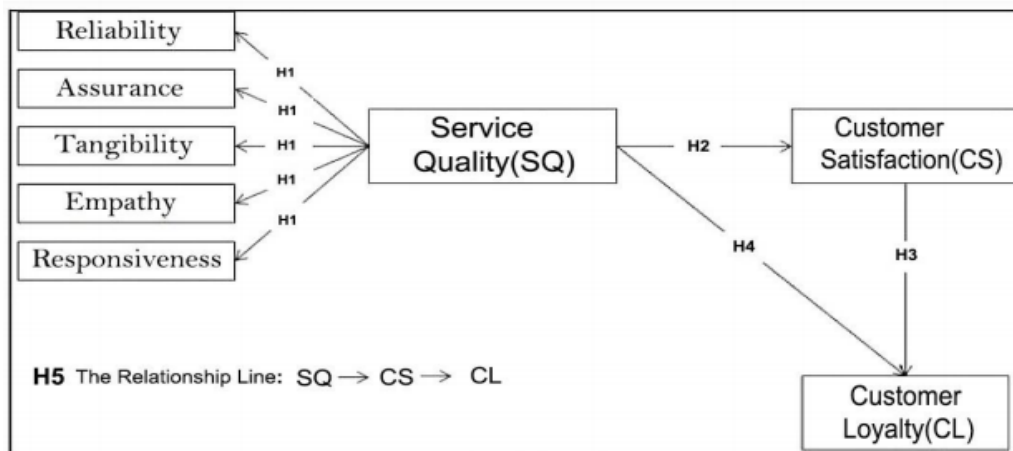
Reliability
Assurance
Tangibility
Empathy
Responsiveness

H1
H1
H1
H1
H1

Service Quality(SQ)

H2

Customer Satisfaction(CS)

H4

H3

Customer Loyalty(CL)

H5 The Relationship Line: SQ $\rightarrow$ CS $\rightarrow$ CL